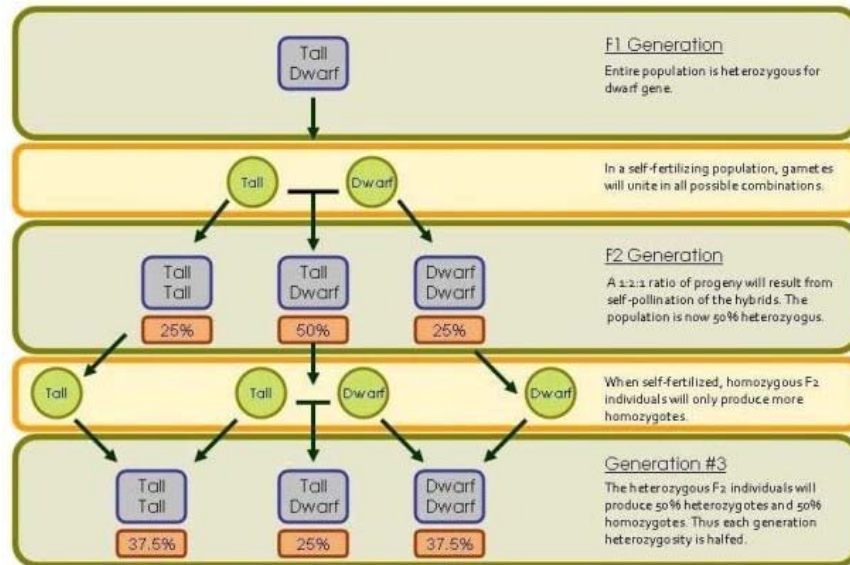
Tall
Dwarf

F1 Generation

Entire population is heterozygous for dwarf gene.

Tall

Dwarf

In a self-fertilizing population, gametes will unite in all possible combinations.

Tall
Tall

25%

Tall
Dwarf

50%

Dwarf
Dwarf

25%

F2 Generation

A 1:2:1 ratio of progeny will result from self-pollination of the hybrids. The population is now 50% heterozygous.

Tall

Tall

Dwarf

Dwarf

When self-fertilized, homozygous F2 individuals will only produce more homozygotes.

Tall
Tall

37.5%

Tall
Dwarf

25%

Dwarf
Dwarf

37.5%

Generation #3

The heterozygous F2 individuals will produce 50% heterozygotes and 50% homozygotes. Thus each generation heterozygosity is halfed.